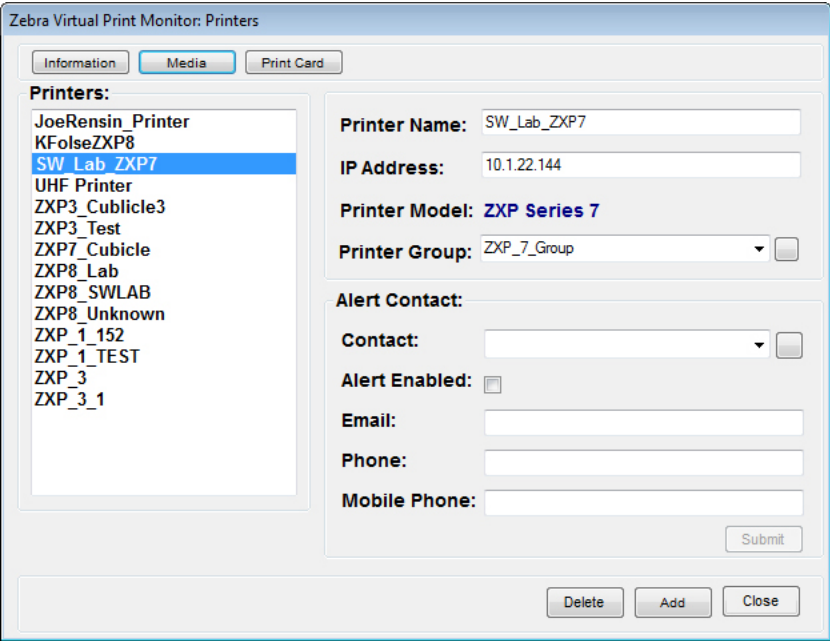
Zebra Virtual Print Monitor: Printers

Information Media Print Card

Printers:
JoeRensin_Printer
KFolseZXP8
SW_Lab_ZXP7
UHF Printer
ZXP3_Cublicle3
ZXP3_Test
ZXP7_Cubicle
ZXP8_Lab
ZXP8_SWLAB
ZXP8_Unknown
ZXP_1_152
ZXP_1_TEST
ZXP_3
ZXP_3_1

Printer Name: SW_Lab_ZXP7
IP Address: 10.1.22.144
Printer Model: ZXP Series 7
Printer Group: ZXP_7_Group

Alert Contact:
Contact:
Alert Enabled:
Email:
Phone:
Mobile Phone:
Submit

Delete Add Close